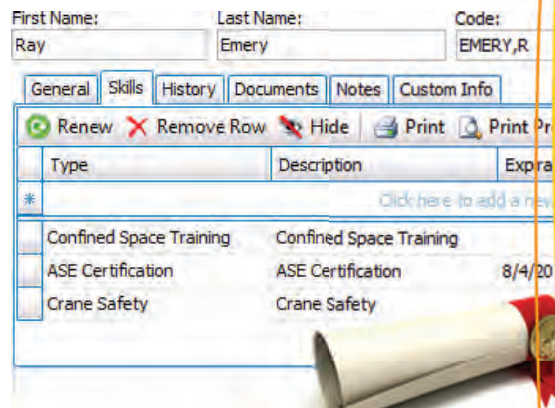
First Name: Ray
Last Name: Emery
Code: EMERY,R

General | Skills | History | Documents | Notes | Custom Info

Renew | Remove Row | Hide | Print | Print Pr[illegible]

| | Type | Description | Expira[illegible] |
|---|---|---|---|
| * | | Click here to add a new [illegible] | |
| | Confined Space Training | Confined Space Training | |
| | ASE Certification | ASE Certification | 8/4/20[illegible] |
| | Crane Safety | Crane Safety | |